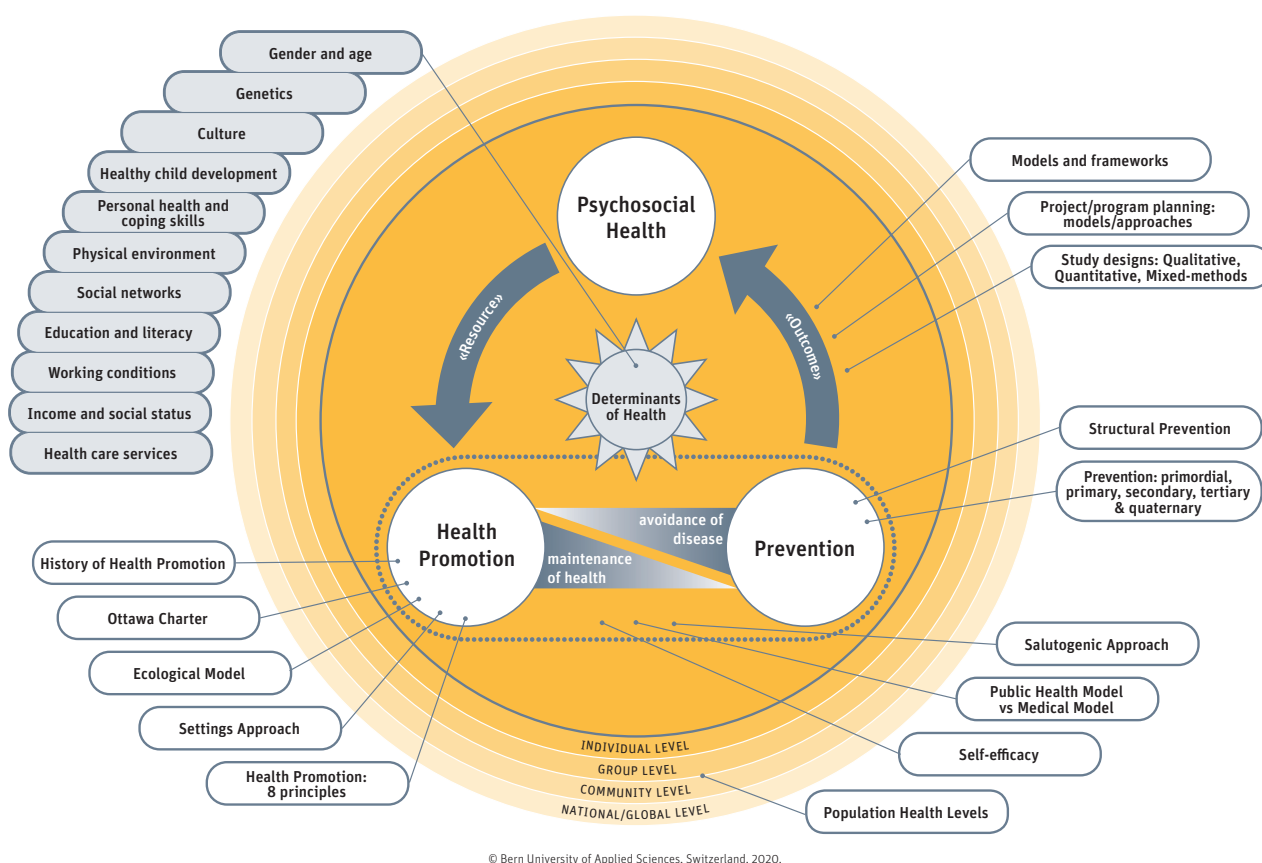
Gender and age

Genetics

Culture

Healthy child development

Personal health and coping skills

Physical environment

Social networks

Education and literacy

Working conditions

Income and social status

Health care services

Psychosocial Health

«Resource»

«Outcome»

Determinants of Health

Models and frameworks

Project/program planning: models/approaches

Study designs: Qualitative, Quantitative, Mixed-methods

Structural Prevention

Prevention: primordial, primary, secondary, tertiary & quaternary

Health Promotion

avoidance of disease

maintenance of health

Prevention

History of Health Promotion

Ottawa Charter

Ecological Model

Settings Approach

Health Promotion: 8 principles

Salutogenic Approach

Public Health Model vs Medical Model

Self-efficacy

Population Health Levels

INDIVIDUAL LEVEL

GROUP LEVEL

COMMUNITY LEVEL

NATIONAL/GLOBAL LEVEL

© Bern University of Applied Sciences, Switzerland, 2020.